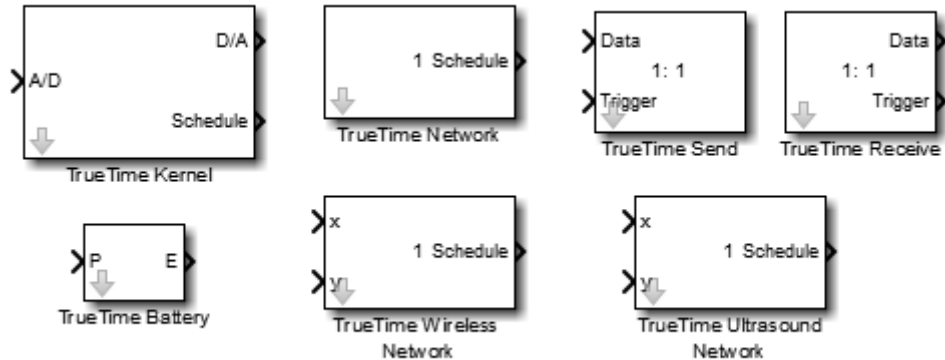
D/A
A/D
Schedule
TrueTime Kernel

1 Schedule
TrueTime Network

Data
1: 1
Trigger
TrueTime Send

Data
1: 1
Trigger
TrueTime Receive

P
E
TrueTime Battery

x
1 Schedule
y
TrueTime Wireless Network

x
1 Schedule
y
TrueTime Ultrasound Network